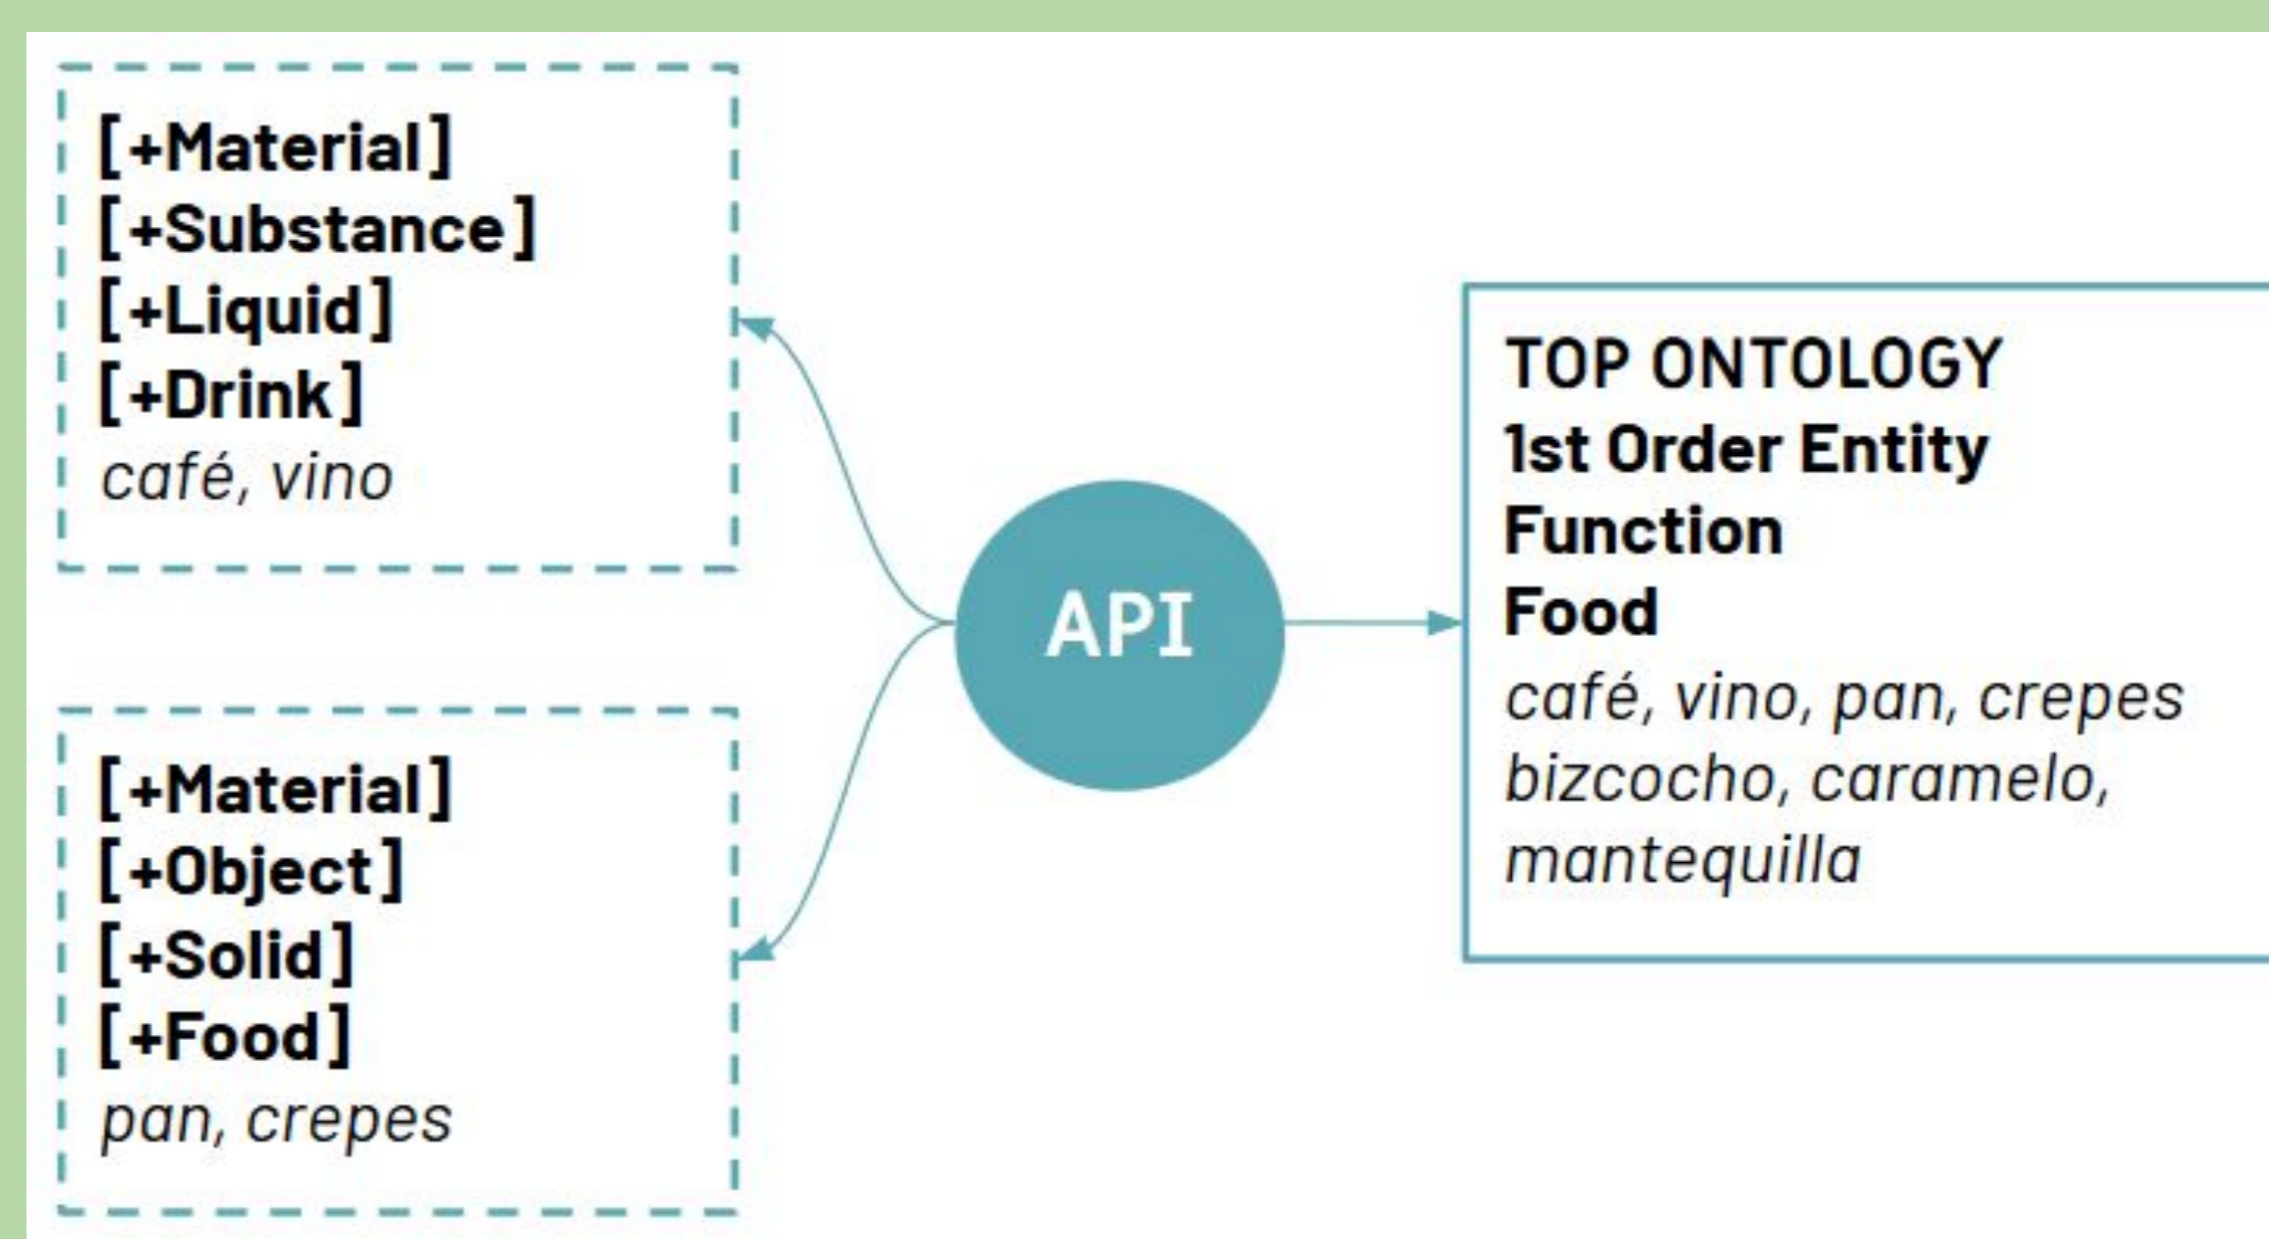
[+Material]
[+Substance]
[+Liquid]
[+Drink]
café, vino

[+Material]
[+Object]
[+Solid]
[+Food]
pan, crepes

API

TOP ONTOLOGY
1st Order Entity
Function
Food
café, vino, pan, crepes bizcocho, caramelo, mantequilla